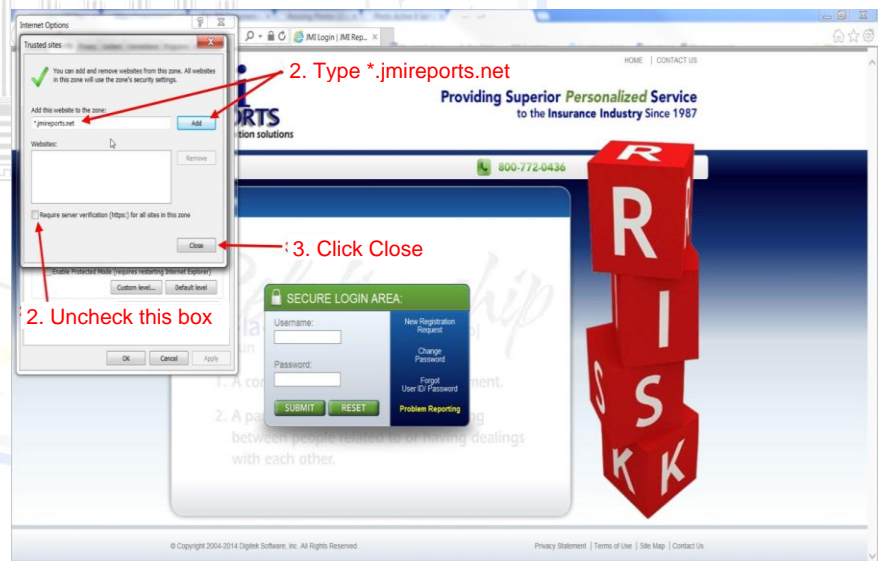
Internet Options

Trusted sites

You can add and remove websites from this zone. All websites in this zone will use the zone's security settings.

Add this website to the zone:

*.jmireports.net

Add

Websites:

Remove

Require server verification (https:) for all sites in this zone

Close

Enable Protected Mode (requires restarting Internet Explorer)

Custom level... Default level

OK Cancel Apply

2. Type *.jmireports.net

3. Click Close

2. Uncheck this box

JMI Login | JMI Rep...

HOME | CONTACT US

ORTS

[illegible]tion solutions

Providing Superior Personalized Service to the Insurance Industry Since 1987

800-772-0436

SECURE LOGIN AREA:

Username:

Password:

SUBMIT RESET

New Registration Request

Change Password

Forgot User ID/ Password

Problem Reporting

1. A co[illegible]ment.

2. A pa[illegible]g between people related to or having dealings with each other.

R I S K

© Copyright 2004-2014 Digitek Software, Inc. All Rights Reserved.

Privacy Statement | Terms of Use | Site Map | Contact Us